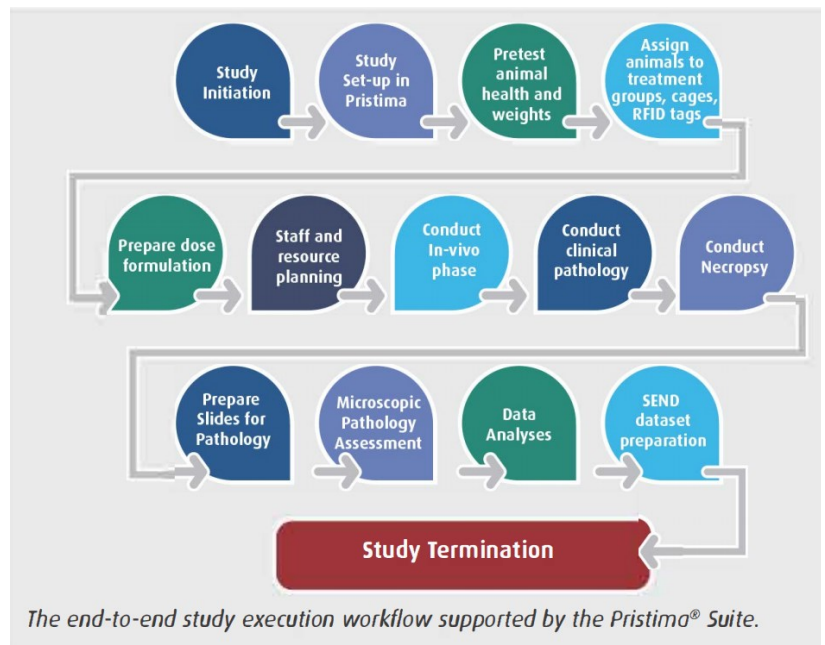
Study Initiation

Study Set-up in Pristima

Pretest animal health and weights

Assign animals to treatment groups, cages, RFID tags

Prepare dose formulation

Staff and resource planning

Conduct In-vivo phase

Conduct clinical pathology

Conduct Necropsy

Prepare Slides for Pathology

Microscopic Pathology Assessment

Data Analyses

SEND dataset preparation

Study Termination

The end-to-end study execution workflow supported by the Pristima® Suite.